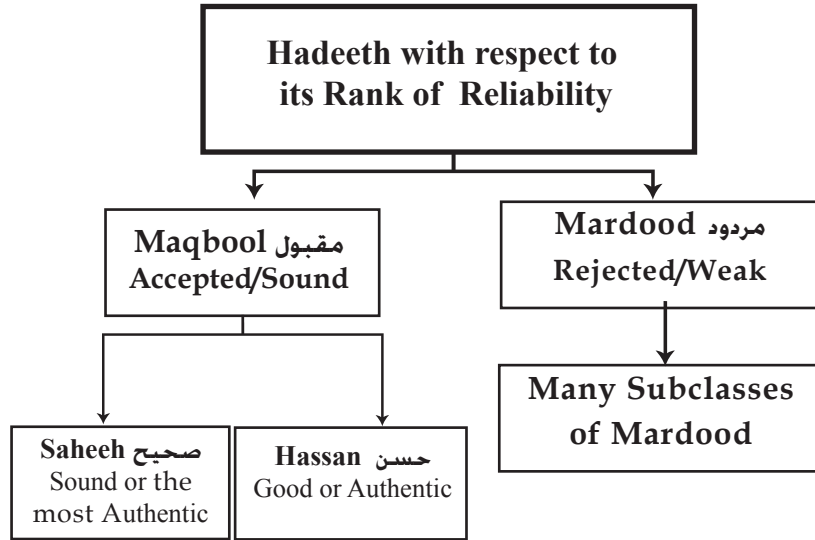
Hadeeth with respect to its Rank of Reliability

Maqbool مقبول
Accepted/Sound

Mardood مردود
Rejected/Weak

Many Subclasses of Mardood

Saheeh صحيح
Sound or the most Authentic

Hassan حسن
Good or Authentic